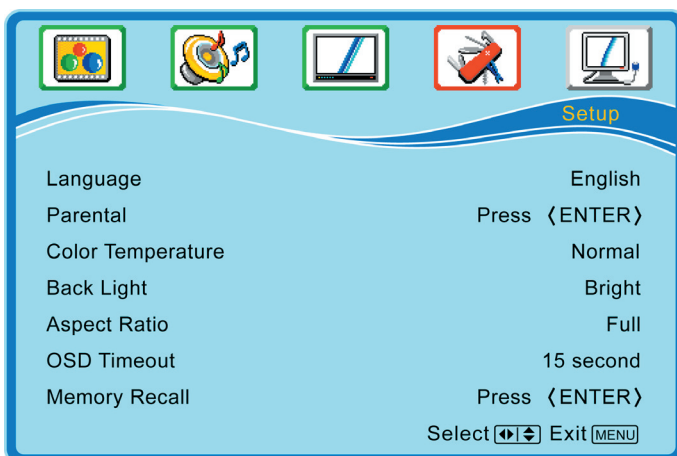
Setup

| | |
|---|---|
| Language | English |
| Parental | Press 〈ENTER〉 |
| Color Temperature | Normal |
| Back Light | Bright |
| Aspect Ratio | Full |
| OSD Timeout | 15 second |
| Memory Recall | Press 〈ENTER〉 |

Select ◆|◆ Exit MENU